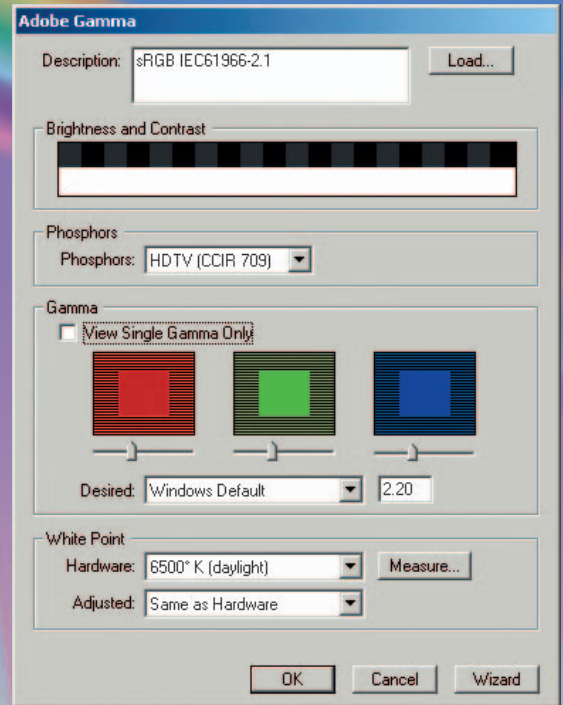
Adobe Gamma

Description: sRGB IEC61966-2.1

Load...

Brightness and Contrast

Phosphors

Phosphors: HDTV (CCIR 709)

Gamma

View Single Gamma Only

Desired: Windows Default

2.20

White Point

Hardware: 6500° K (daylight)

Measure...

Adjusted: Same as Hardware

OK

Cancel

Wizard